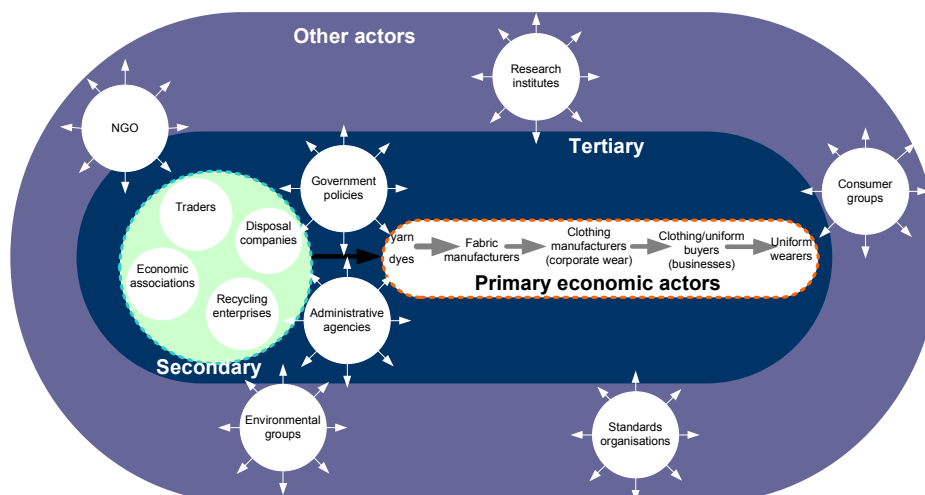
Other actors

Research institutes

NGO

Tertiary

Consumer groups

Government policies

Traders

Disposal companies

Economic associations

Recycling enterprises

yarn dyes

Fabric manufacturers

Clothing manufacturers (corporate wear)

Clothing/uniform buyers (businesses)

Uniform wearers

Primary economic actors

Administrative agencies

Secondary

Environmental groups

Standards organisations